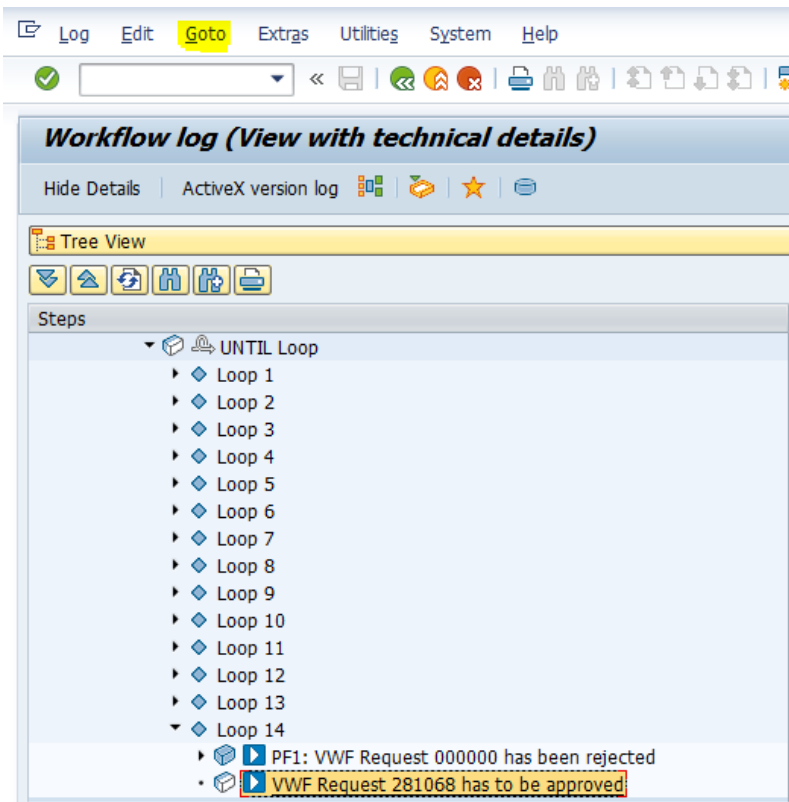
Log Edit Goto Extras Utilities System Help

«

Workflow log (View with technical details)

Hide Details ActiveX version log

Tree View

Steps

UNTIL Loop
Loop 1
Loop 2
Loop 3
Loop 4
Loop 5
Loop 6
Loop 7
Loop 8
Loop 9
Loop 10
Loop 11
Loop 12
Loop 13
Loop 14
PF1: VWF Request 000000 has been rejected
VWF Request 281068 has to be approved